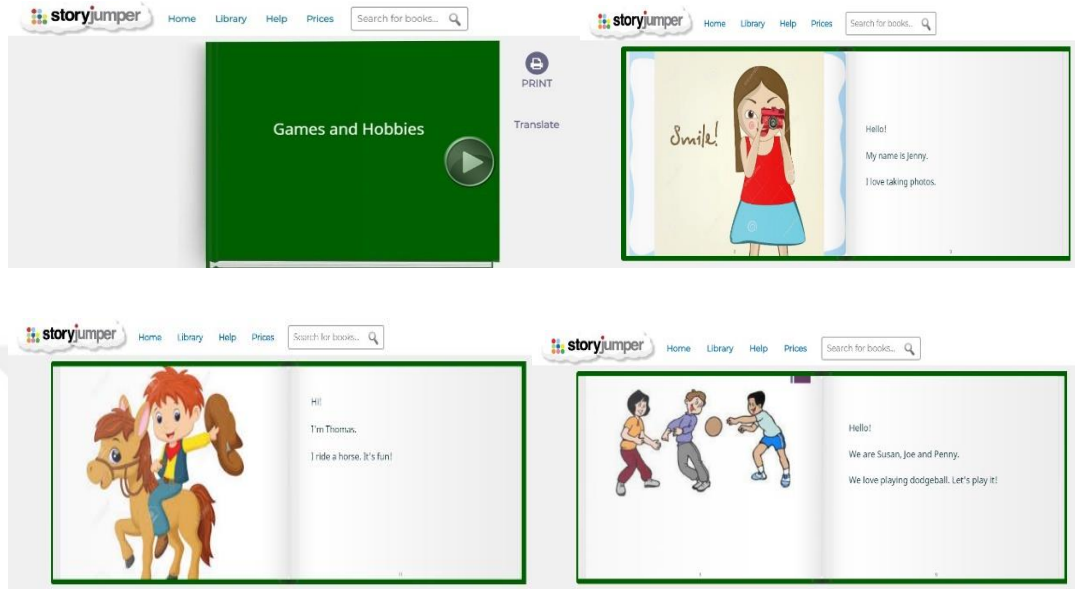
storyjumper Home Library Help Prices Search for books...

Games and Hobbies

PRINT

Translate

storyjumper Home Library Help Prices Search for books...

Smile!

Hello!

My name is Jenny.

I love taking photos.

storyjumper Home Library Help Prices Search for books...

Hi!

I'm Thomas.

I ride a horse. It's fun!

storyjumper Home Library Help Prices Search for books...

Hello!

We are Susan, Joe and Penny.

We love playing dodgeball. Let's play it!